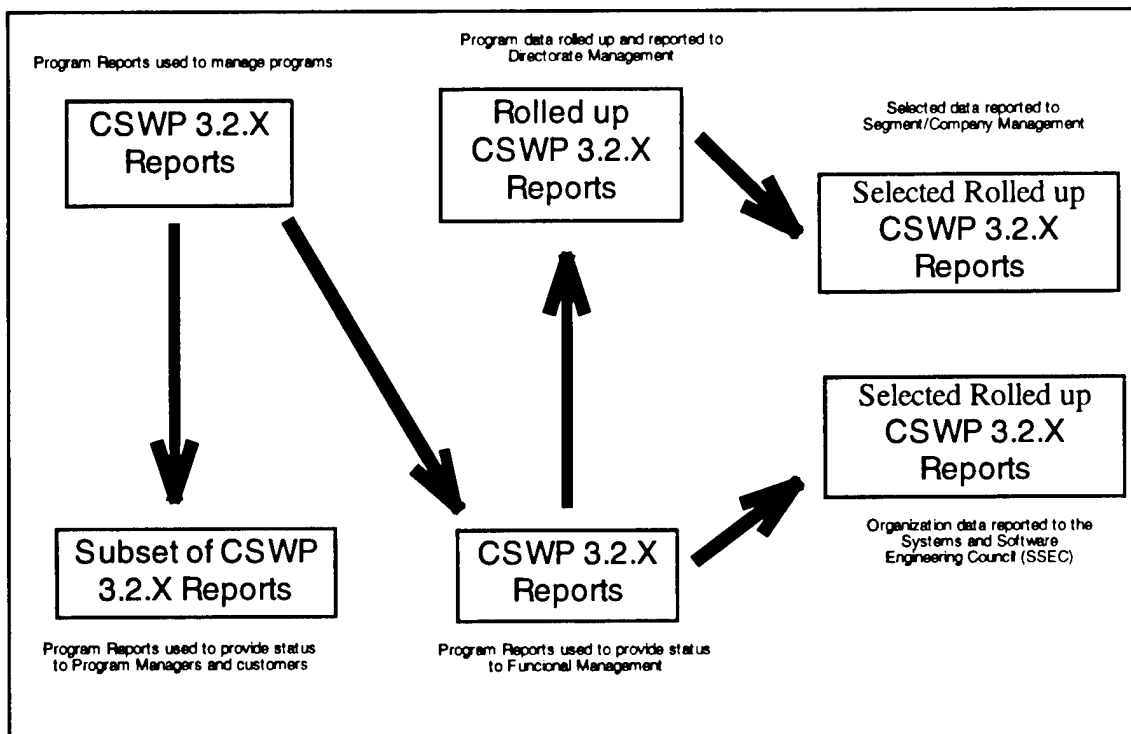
Program Reports used to manage programs

CSWP 3.2.X Reports

Program data rolled up and reported to Directorate Management

Rolled up CSWP 3.2.X Reports

Selected data reported to Segment/Company Management

Selected Rolled up CSWP 3.2.X Reports

Selected Rolled up CSWP 3.2.X Reports

Organization data reported to the Systems and Software Engineering Council (SSEC)

Subset of CSWP 3.2.X Reports

Program Reports used to provide status to Program Managers and customers

CSWP 3.2.X Reports

Program Reports used to provide status to Funcional Management